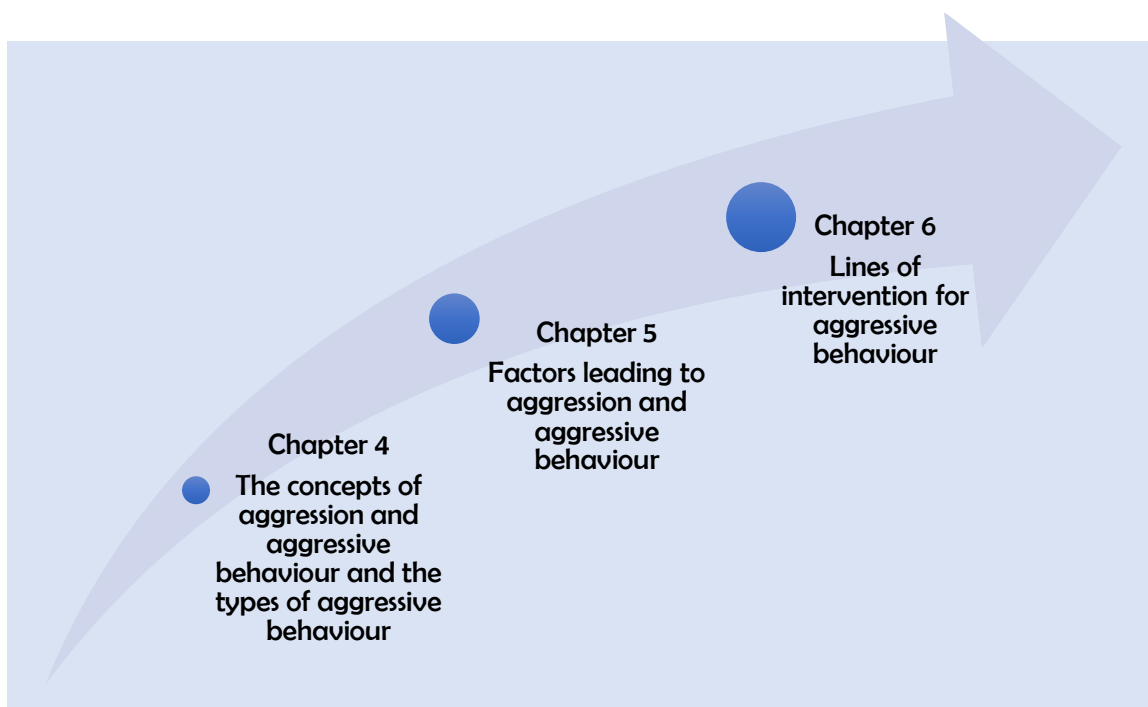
Chapter 4

The concepts of aggression and aggressive behaviour and the types of aggressive behaviour

Chapter 5

Factors leading to aggression and aggressive behaviour

Chapter 6

Lines of intervention for aggressive behaviour